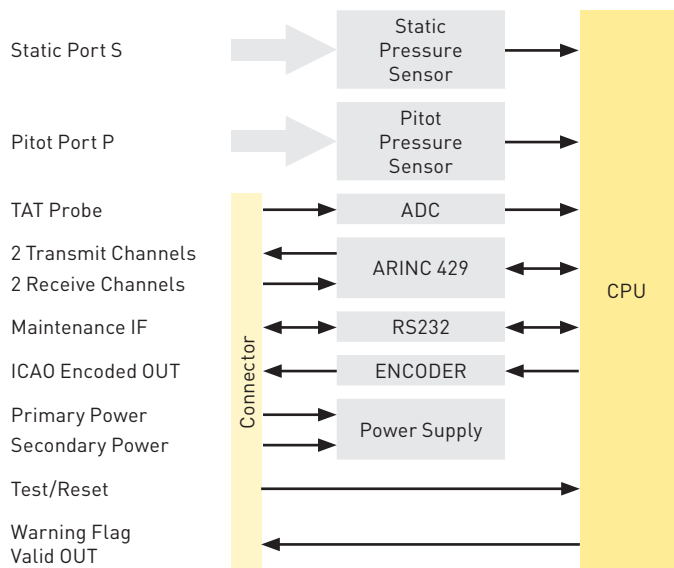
Static Port S

Static Pressure Sensor

Pitot Port P

Pitot Pressure Sensor

TAT Probe

ADC

2 Transmit Channels

2 Receive Channels

ARINC 429

CPU

Maintenance IF

RS232

Connector

ICAO Encoded OUT

ENCODER

Primary Power

Secondary Power

Power Supply

Test/Reset

Warning Flag
Valid OUT